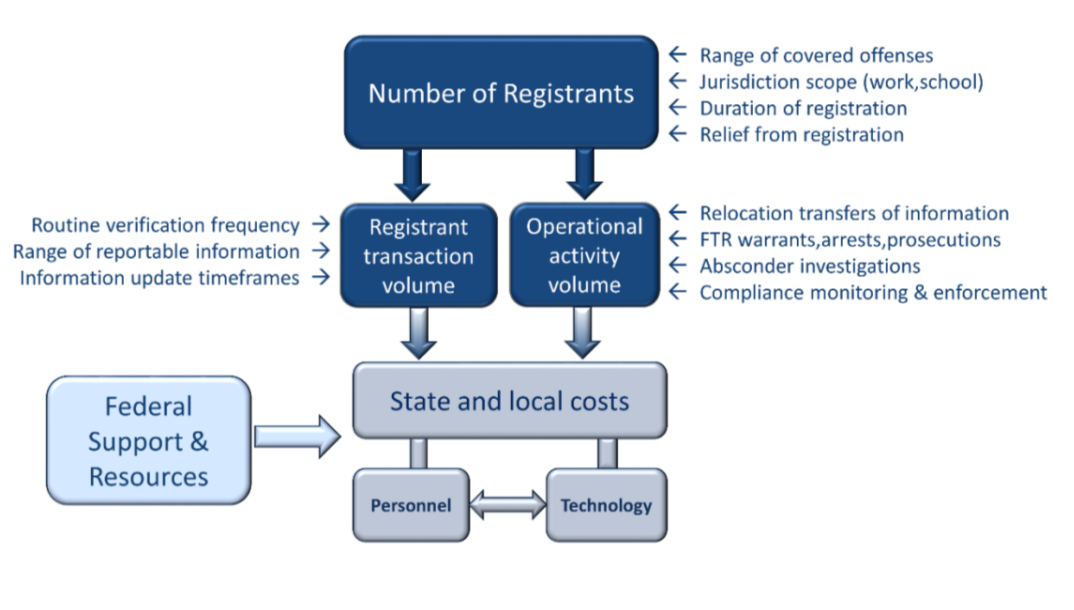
Number of Registrants

← Range of covered offenses
← Jurisdiction scope (work,school)
← Duration of registration
← Relief from registration

Routine verification frequency →
Range of reportable information →
Information update timeframes →

Registrant transaction volume

Operational activity volume

← Relocation transfers of information
← FTR warrants,arrests,prosecutions
← Absconder investigations
← Compliance monitoring & enforcement

Federal Support & Resources

State and local costs

Personnel

Technology